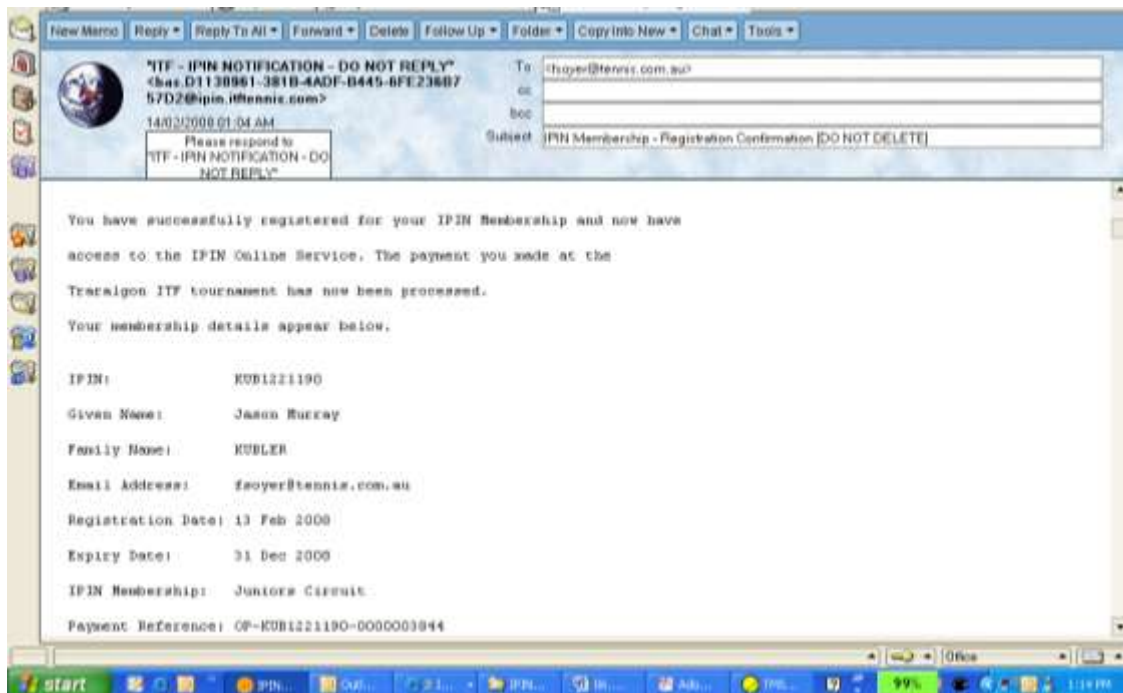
New Memo | Reply ▾ | Reply To All ▾ | Forward ▾ | Delete | Follow Up ▾ | Folder ▾ | Copy Into New ▾ | Chat ▾ | Tools ▾

"ITF - IPIN NOTIFICATION - DO NOT REPLY" <bas.D1138961-381B-4ADF-B445-6FE236B757D2@ipin.itftennis.com>
14/02/2008 01:04 AM
Please respond to "ITF - IPIN NOTIFICATION - DO NOT REPLY"

To <fsoyer@tennis.com.au>
cc
bcc
Subject IPIN Membership - Registration Confirmation [DO NOT DELETE]

You have successfully registered for your IPIN Membership and now have access to the IPIN Online Service. The payment you made at the Traralgon ITF tournament has now been processed.

Your membership details appear below.

IPIN: KUB1221190

Given Name: Jason Murray

Family Name: KUBLER

Email Address: fsoyer@tennis.com.au

Registration Date: 13 Feb 2008

Expiry Date: 31 Dec 2008

IPIN Membership: Juniors Circuit

Payment Reference: OP-KUB1221190-0000003844

Office

start | IPIN... | Out... | 21... | IPIN... | In... | Ado... | IPIN... | 99% | 1:14 PM